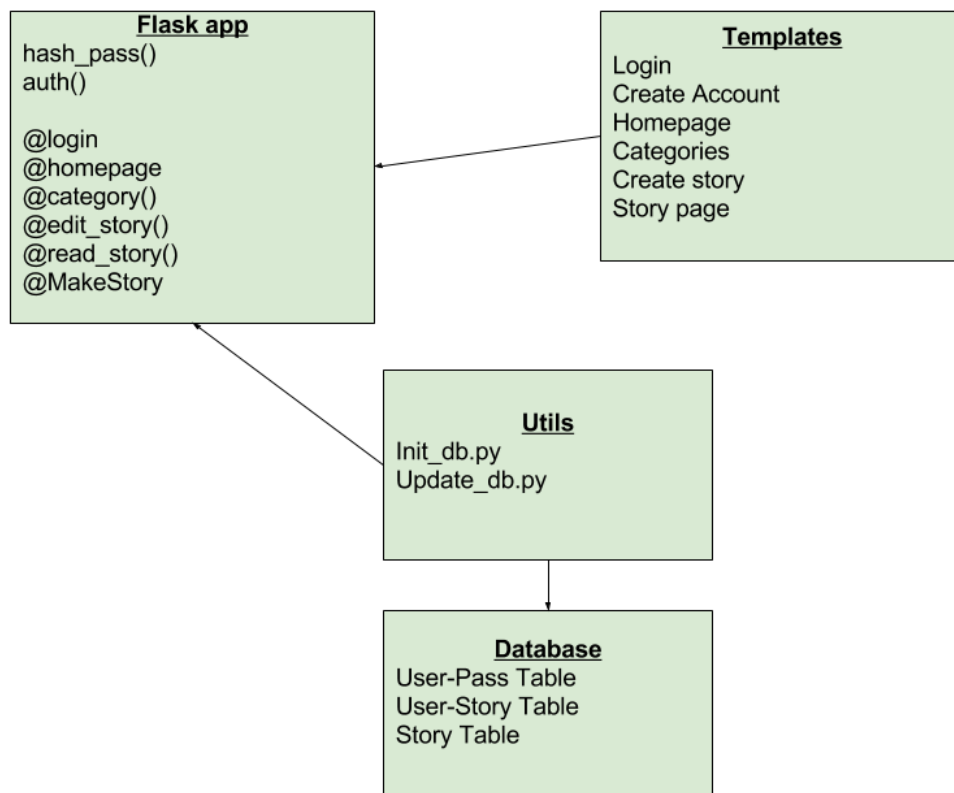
Flask app
hash_pass()
auth()

@login
@homepage
@category()
@edit_story()
@read_story()
@MakeStory

Templates
Login
Create Account
Homepage
Categories
Create story
Story page

Utils
Init_db.py
Update_db.py

Database
User-Pass Table
User-Story Table
Story Table